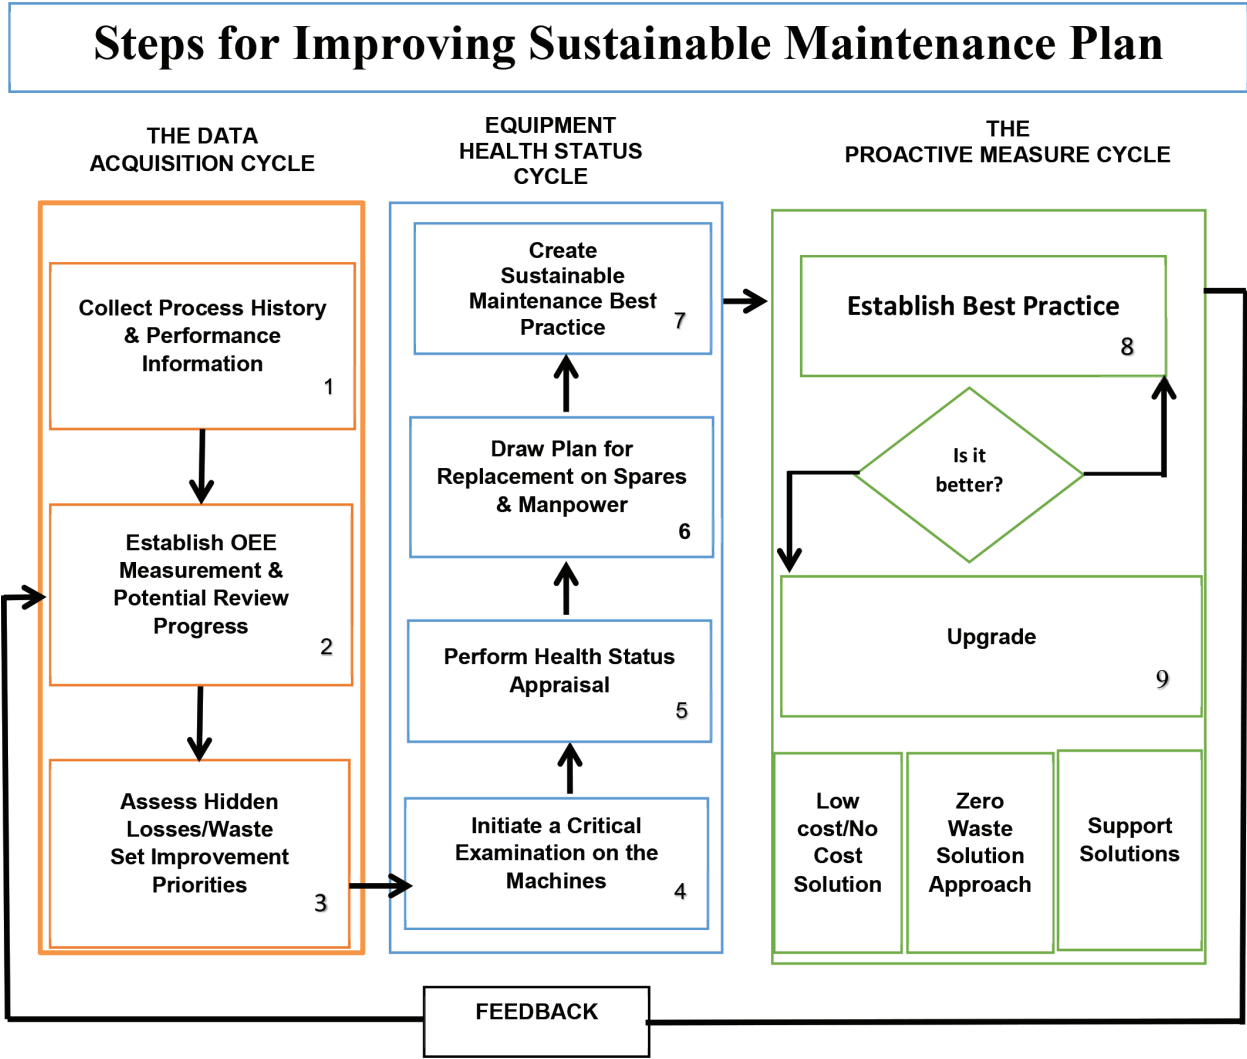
Steps for Improving Sustainable Maintenance Plan

THE DATA ACQUISITION CYCLE

Collect Process History & Performance Information 1

Establish OEE Measurement & Potential Review Progress 2

Assess Hidden Losses/Waste Set Improvement Priorities 3

EQUIPMENT HEALTH STATUS CYCLE

Create Sustainable Maintenance Best Practice 7

Draw Plan for Replacement on Spares & Manpower 6

Perform Health Status Appraisal 5

Initiate a Critical Examination on the Machines 4

THE PROACTIVE MEASURE CYCLE

Establish Best Practice 8

Is it better?

Upgrade 9

Low cost/No Cost Solution

Zero Waste Solution Approach

Support Solutions

FEEDBACK